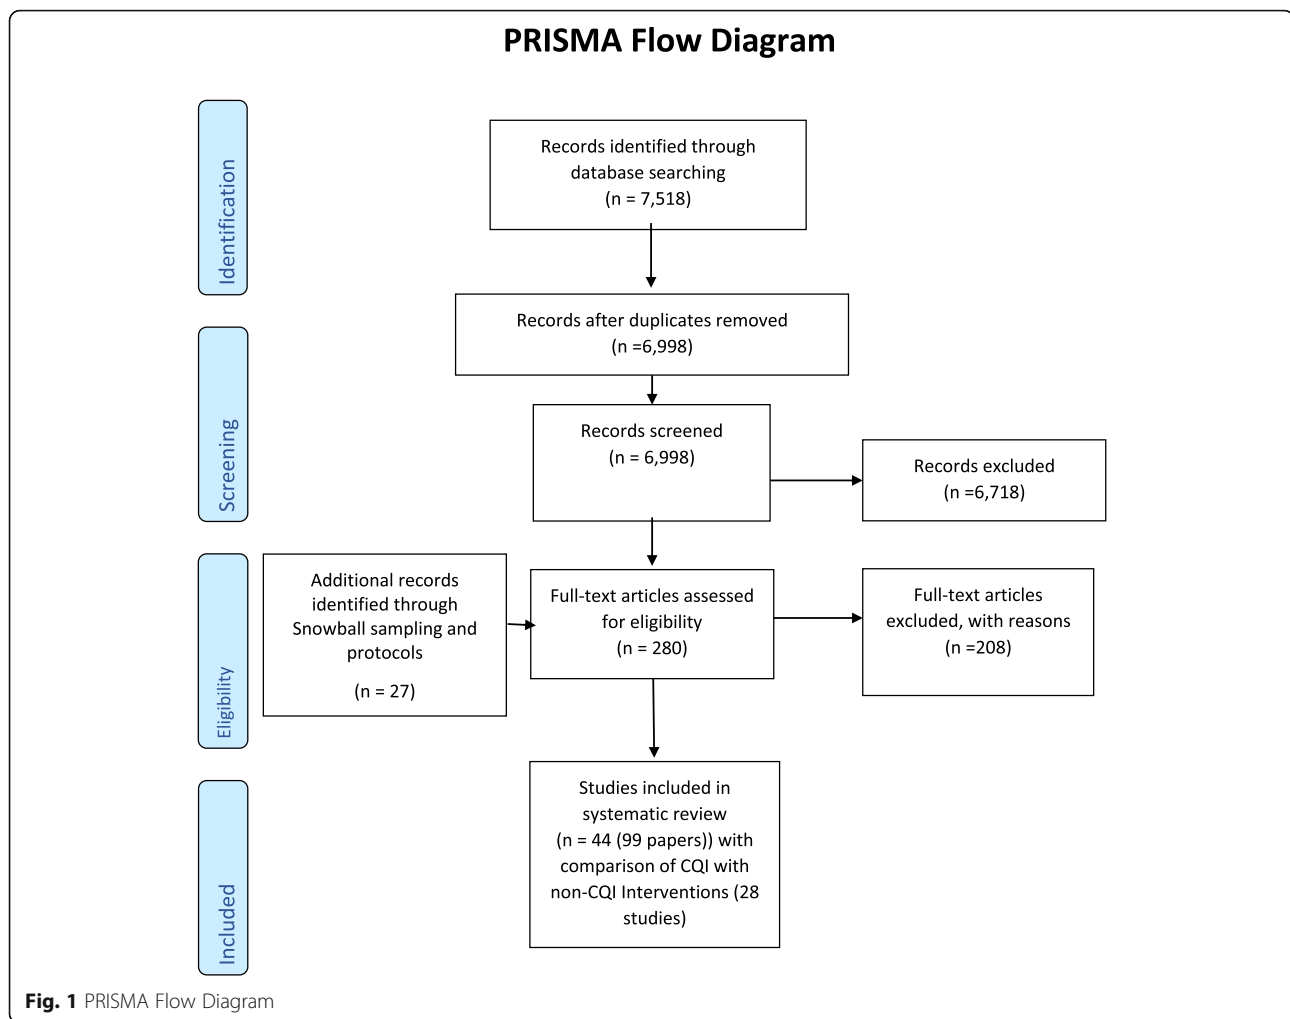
PRISMA Flow Diagram

Identification

Records identified through database searching
(n = 7,518)

Records after duplicates removed
(n =6,998)

Screening

Records screened
(n = 6,998)

Records excluded
(n =6,718)

Eligibility

Additional records identified through Snowball sampling and protocols

(n = 27)

Full-text articles assessed for eligibility
(n = 280)

Full-text articles excluded, with reasons
(n =208)

Included

Studies included in systematic review
(n = 44 (99 papers)) with comparison of CQI with non-CQI Interventions (28 studies)

Fig. 1 PRISMA Flow Diagram